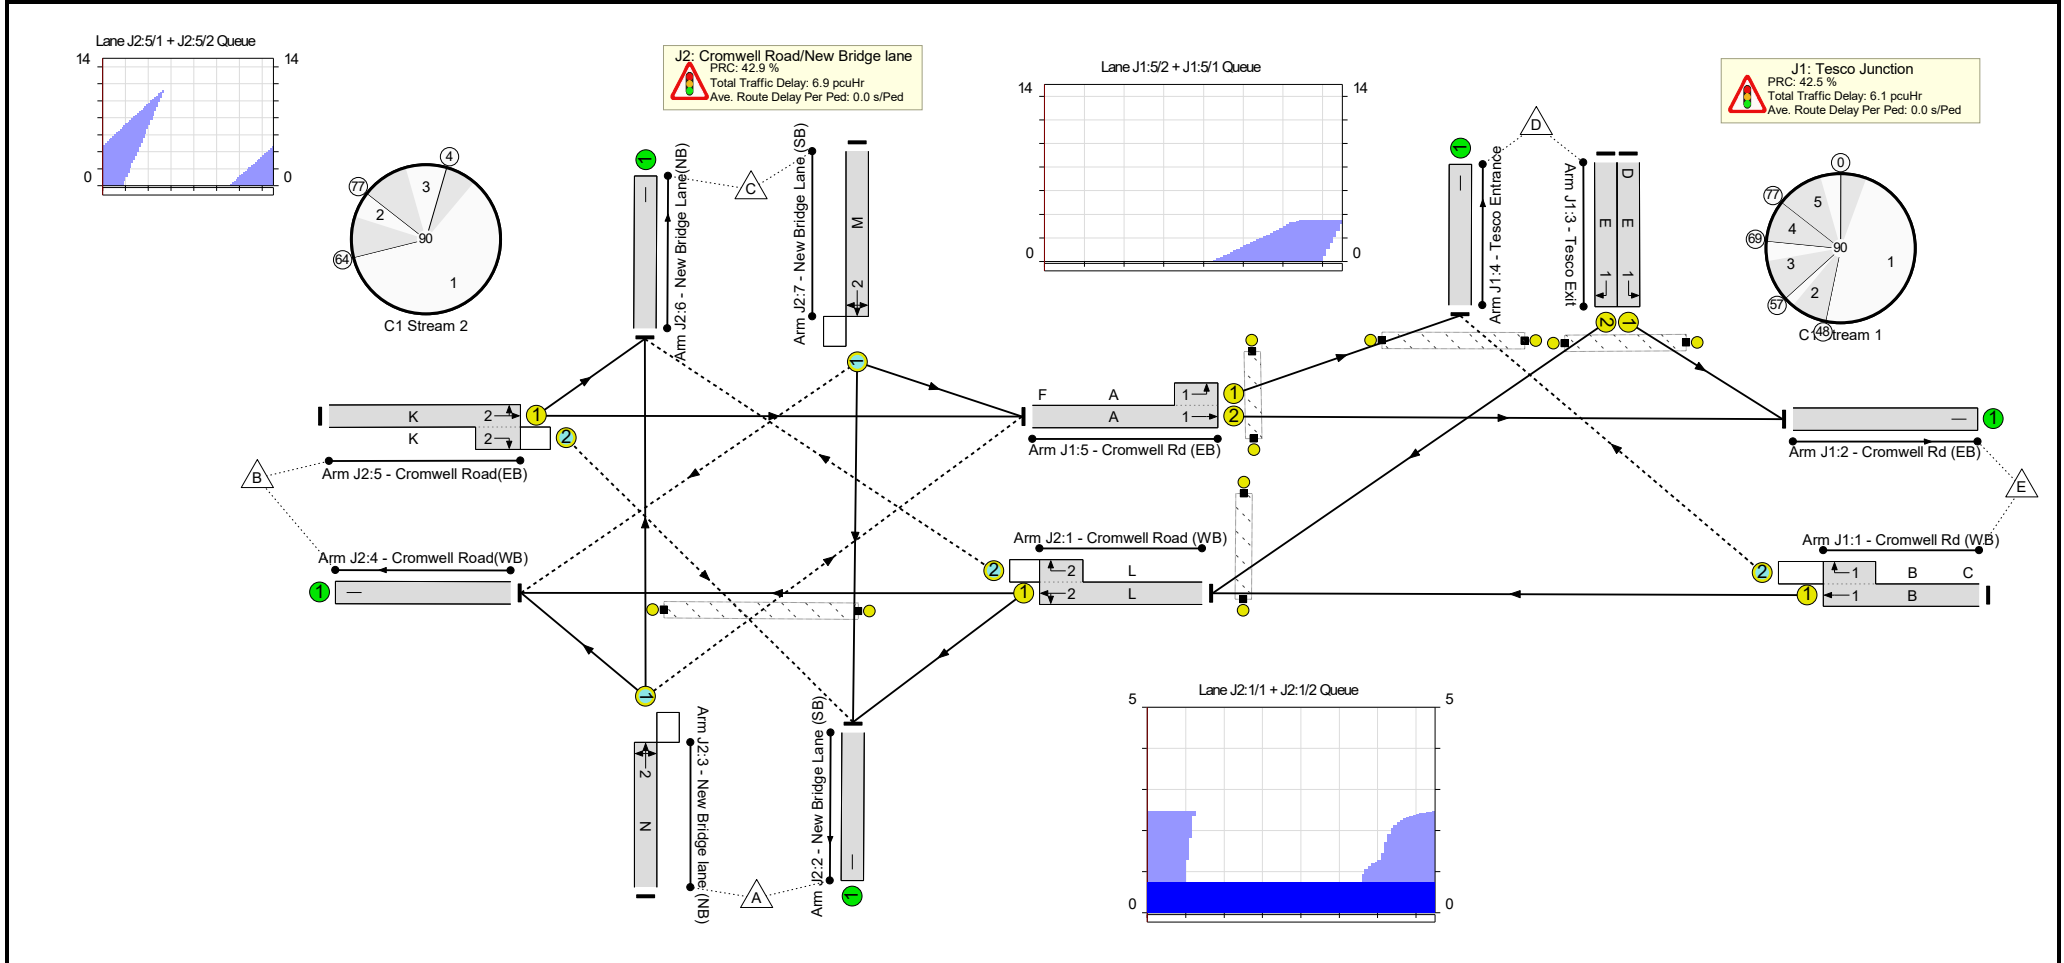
Lane J2:5/1 + J2:5/2 Queue
14
14
0
0

J2: Cromwell Road/New Bridge lane
PRC: 42.9 %
Total Traffic Delay: 6.9 pcuHr
Ave. Route Delay Per Ped: 0.0 s/Ped

Lane J1:5/2 + J1:5/1 Queue
14
14
0
0

J1: Tesco Junction
PRC: 42.5 %
Total Traffic Delay: 6.1 pcuHr
Ave. Route Delay Per Ped: 0.0 s/Ped

4
77
3
2
90
64
1
C1 Stream 2

1
Arm J2:6 - New Bridge Lane(NB)
C
Arm J2:7 - New Bridge Lane (SB)
M
2

D
1
Arm J1:4 - Tesco Entrance
Arm J1:3 - Tesco Exit
D
E
E
1
1
2
1

0
77
5
69
4
90
3
1
57
2
48
C1 Stream 1

K
2
1
K
2
2
B
Arm J2:5 - Cromwell Road(EB)

F
A
1
1
A
1
2
Arm J1:5 - Cromwell Rd (EB)

1
Arm J1:2 - Cromwell Rd (EB)
E

Arm J2:4 - Cromwell Road(WB)
1
Arm J2:1 - Cromwell Road (WB)
2
2
L
1
2
L

Arm J1:1 - Cromwell Rd (WB)
2
1
B
C
1
1
B

1
2
N
Arm J2:3 - New Bridge lane (NB)
A
Arm J2:2 - New Bridge Lane (SB)
1

Lane J2:1/1 + J2:1/2 Queue
5
5
0
0